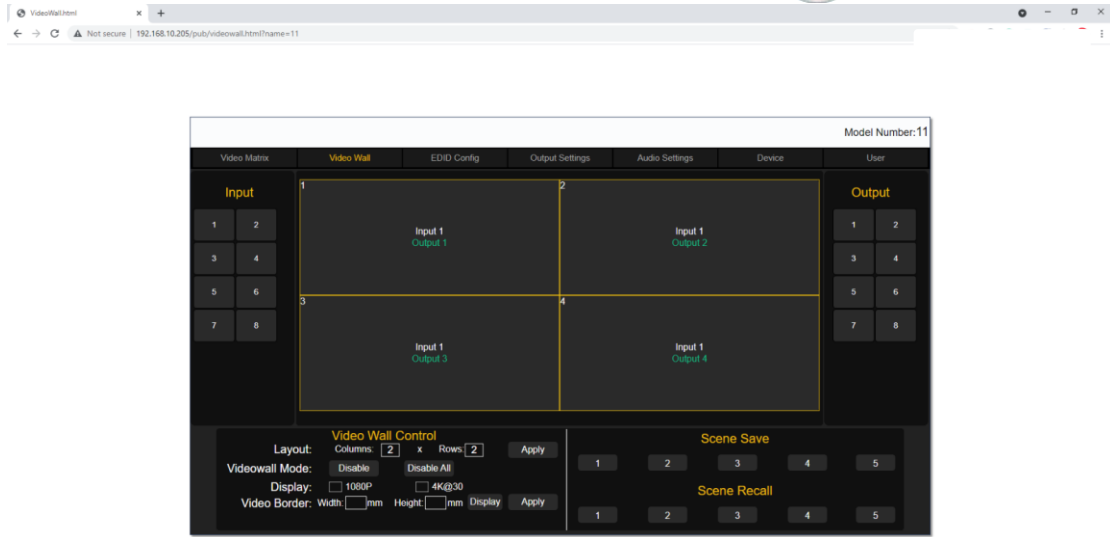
VideoWall.html × +

Not secure | 192.168.10.205/pub/videowall.html?name=11

Model Number:11

Video Matrix | Video Wall | EDID Config | Output Settings | Audio Settings | Device | User

Input

1 2
3 4
5 6
7 8

1
Input 1
Output 1

2
Input 1
Output 2

3
Input 1
Output 3

4
Input 1
Output 4

Output

1 2
3 4
5 6
7 8

Video Wall Control

Layout: Columns: 2 x Rows: 2 Apply

Videowall Mode: Disable Disable All

Display: 1080P 4K@30

Video Border: Width: mm Height: mm Display Apply

Scene Save

1 2 3 4 5

Scene Recall

1 2 3 4 5